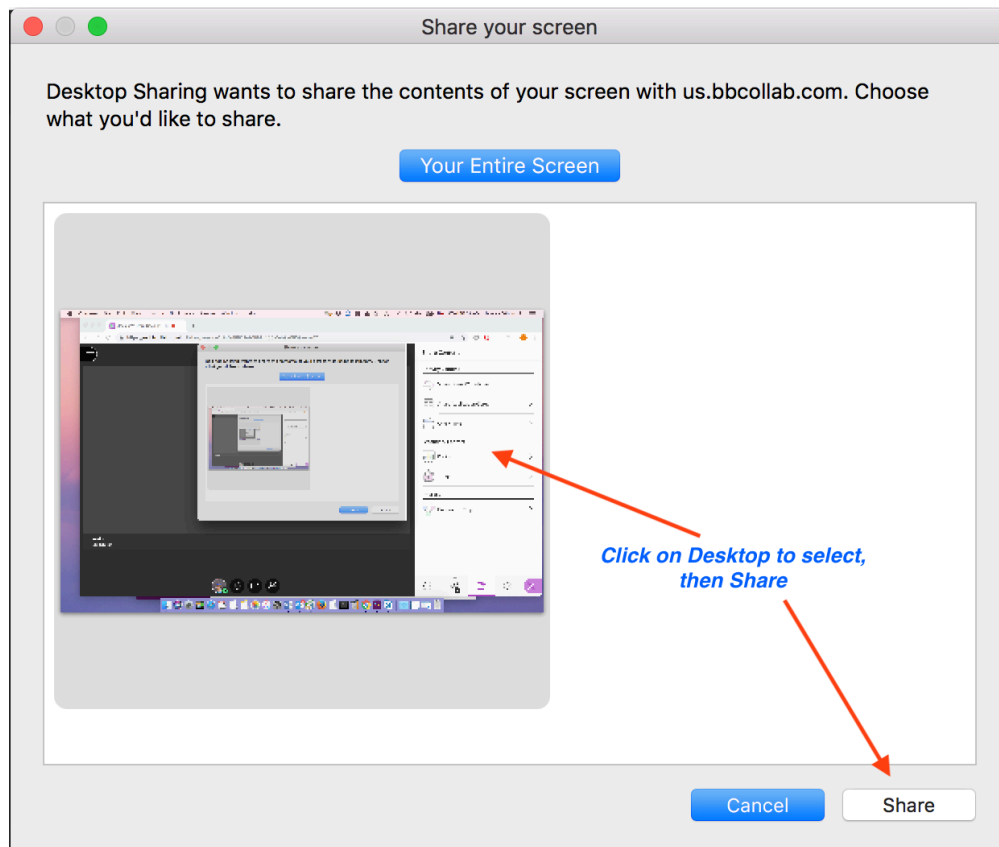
Share your screen

Desktop Sharing wants to share the contents of your screen with us.bbcollab.com. Choose what you'd like to share.

Your Entire Screen

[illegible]

Click on Desktop to select, then Share

Cancel

Share